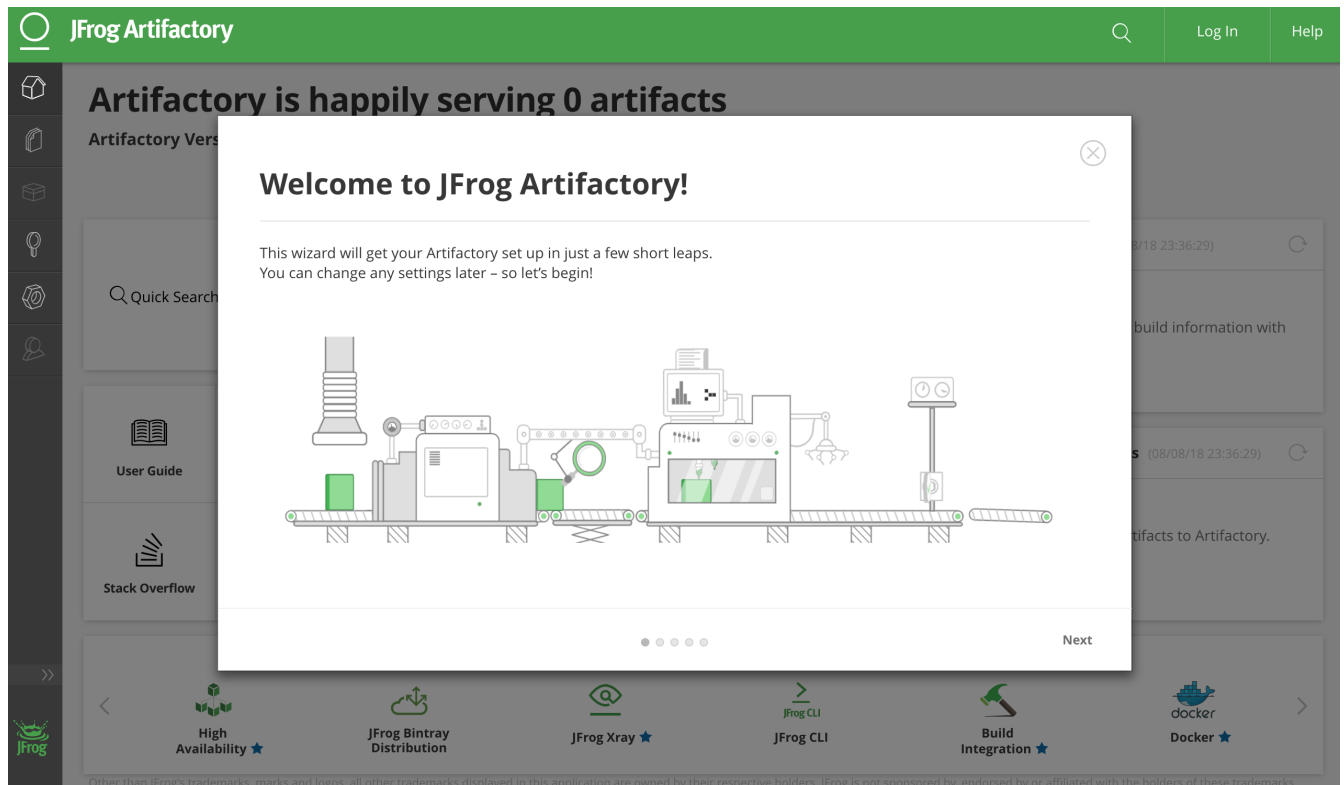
JFrog Artifactory

Log In

Help

Artifactory is happily serving 0 artifacts

Artifactory Vers

Quick Search

User Guide

Stack Overflow

/18 23:36:29)

build information with

s (08/08/18 23:36:29)

tifacts to Artifactory.

Welcome to JFrog Artifactory!

This wizard will get your Artifactory set up in just a few short leaps.
You can change any settings later – so let's begin!

Next

High Availability

JFrog Bintray Distribution

JFrog Xray

JFrog CLI

JFrog CLI

Build Integration

docker

Docker

JFrog

Other than JFrog's trademarks, marks and logos, all other trademarks displayed in this application are owned by their respective holders. JFrog is not sponsored by, endorsed by or affiliated with the holders of these trademarks